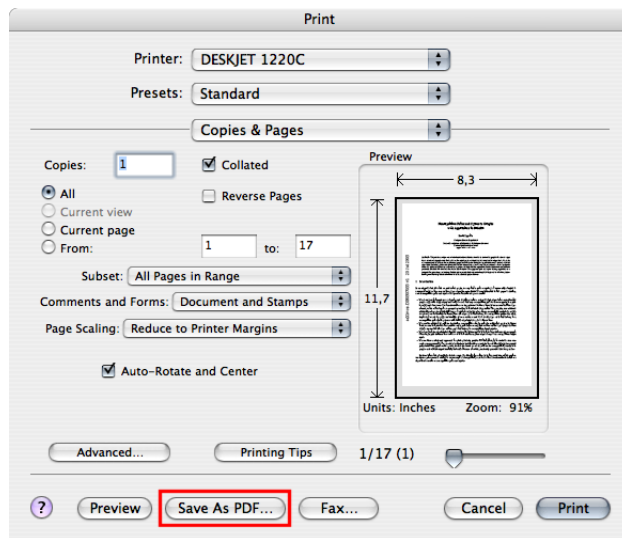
Print

Printer: DESKJET 1220C

Presets: Standard

Copies & Pages

Copies: 1

Collated

All

Current view

Current page

From: 1 to: 17

Reverse Pages

Subset: All Pages in Range

Comments and Forms: Document and Stamps

Page Scaling: Reduce to Printer Margins

Auto-Rotate and Center

Preview

8,3

11,7

Units: Inches

Zoom: 91%

Advanced...

Printing Tips

1/17 (1)

?

Preview

Save As PDF...

Fax...

Cancel

Print